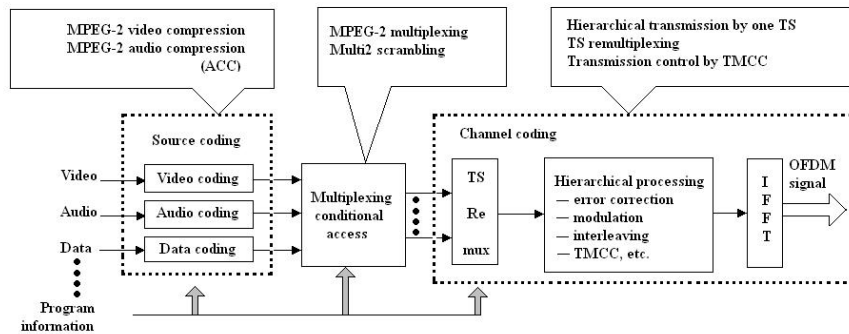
MPEG-2 video compression
MPEG-2 audio compression
(ACC)

MPEG-2 multiplexing
Multi2 scrambling

Hierarchical transmission by one TS
TS remultiplexing
Transmission control by TMCC

Source coding

Video
Audio
Data

Video coding
Audio coding
Data coding

Multiplexing conditional access

Channel coding

TS
Re
mux

Hierarchical processing
— error correction
— modulation
— interleaving
— TMCC, etc.

I
F
F
T

OFDM signal

Program information